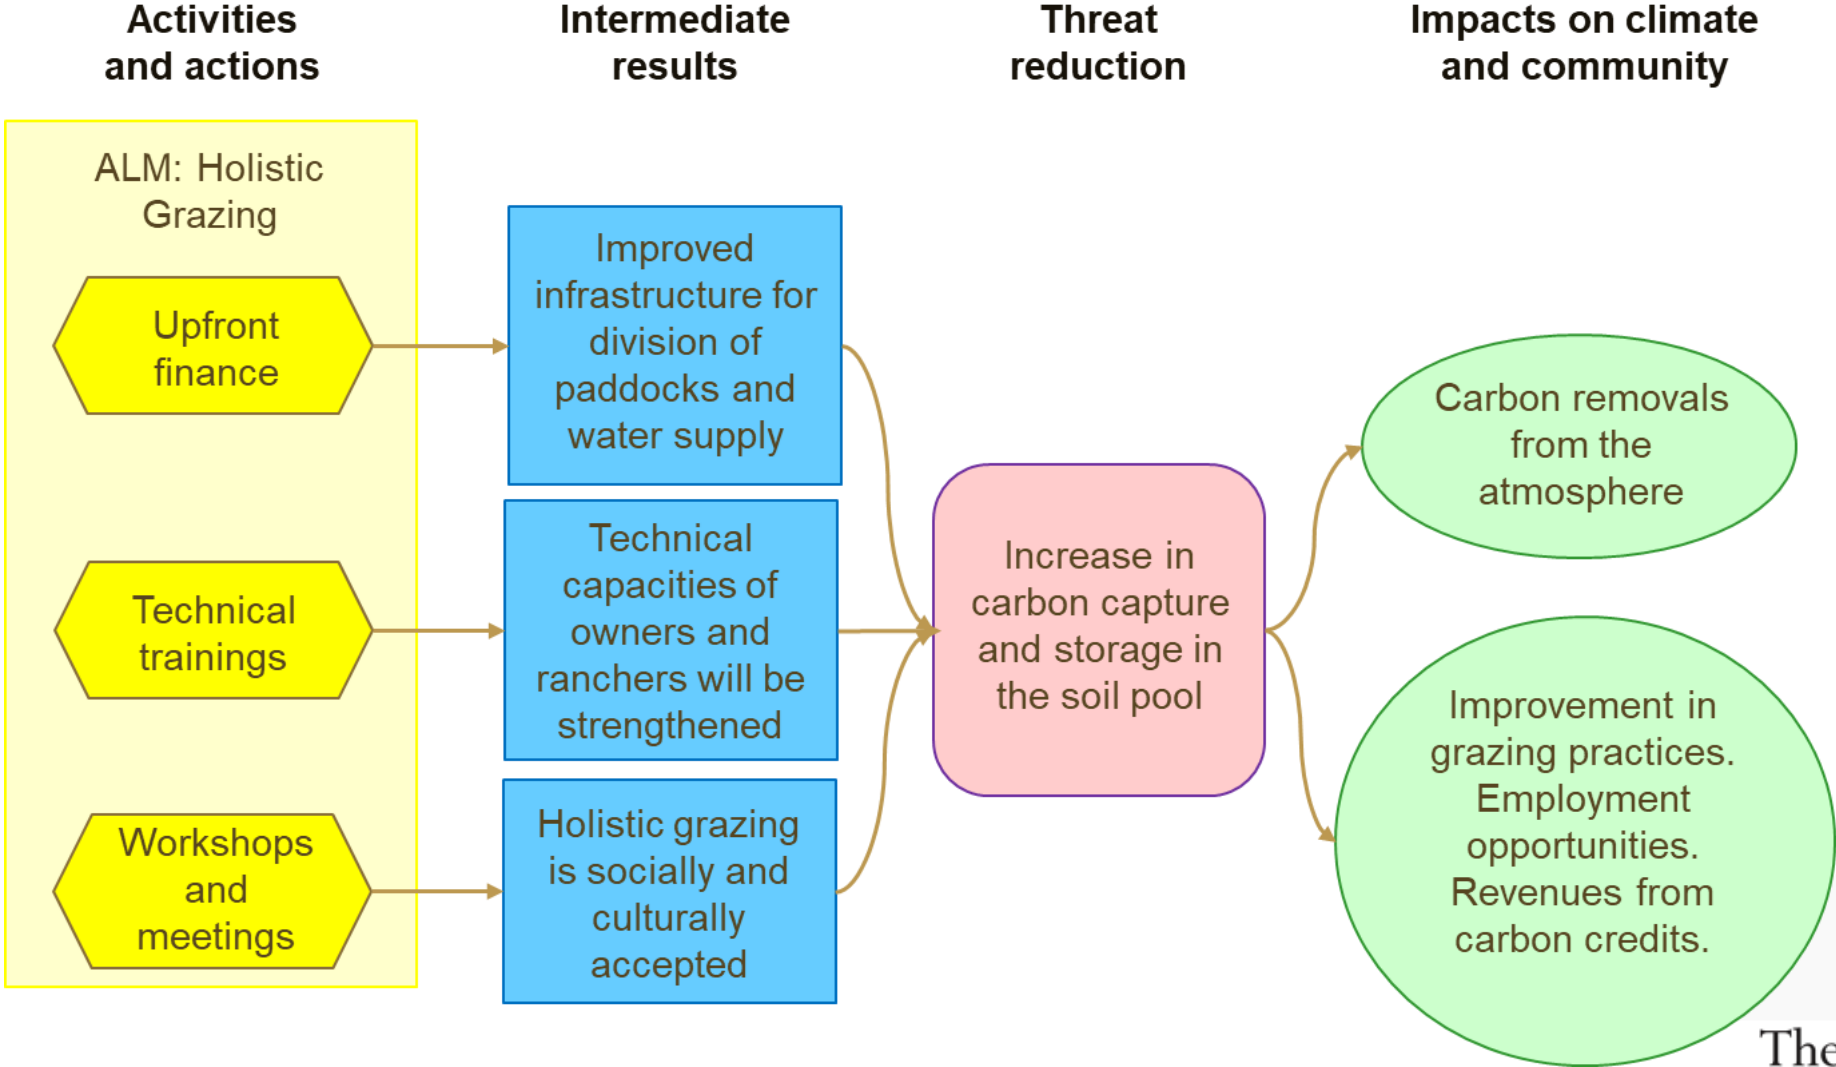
Activities and actions

Intermediate results

Threat reduction

Impacts on climate and community

ALM: Holistic Grazing

Upfront finance

Technical trainings

Workshops and meetings

Improved infrastructure for division of paddocks and water supply

Technical capacities of owners and ranchers will be strengthened

Holistic grazing is socially and culturally accepted

Increase in carbon capture and storage in the soil pool

Carbon removals from the atmosphere

Improvement in grazing practices. Employment opportunities. Revenues from carbon credits.

The